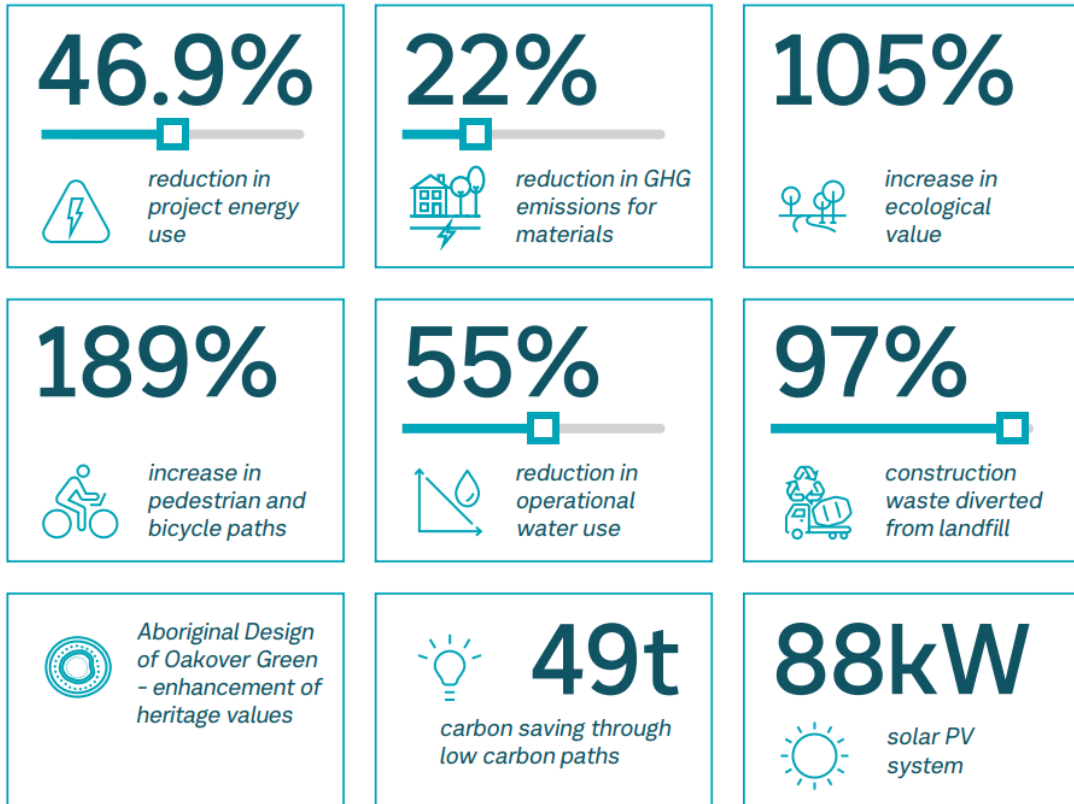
46.9%

reduction in project energy use

22%

reduction in GHG emissions for materials

105%

increase in ecological value

189%

increase in pedestrian and bicycle paths

55%

reduction in operational water use

97%

construction waste diverted from landfill

Aboriginal Design of Oakover Green – enhancement of heritage values

49t

carbon saving through low carbon paths

88kW

solar PV system